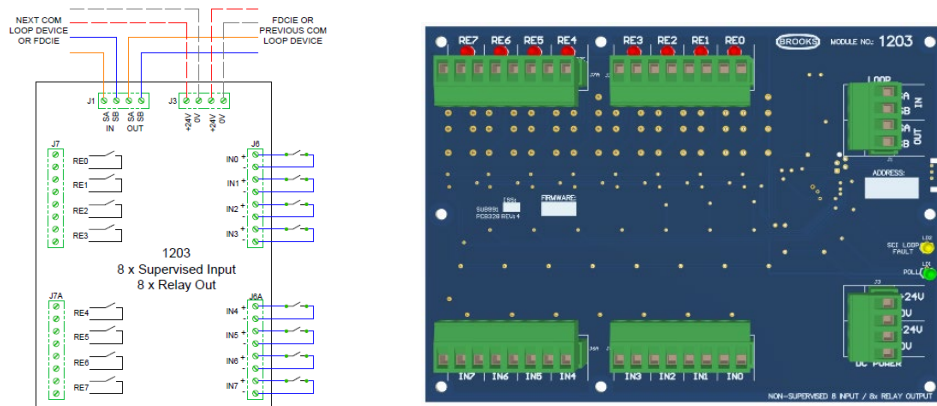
NEXT COM LOOP DEVICE OR FDCIE

FDCIE OR PREVIOUS COM LOOP DEVICE

J1 SA SB IN SA SB OUT

J3 +24V 0V +24V 0V

J7

RE0

RE1

RE2

RE3

J6

IN0 + -

IN1 + -

IN2 + -

IN3 + -

1203
8 x Supervised Input
8 x Relay Out

J7A

RE4

RE5

RE6

RE7

J6A

IN4 + -

IN5 + -

IN6 + -

IN7 + -

RE7 RE6 RE5 RE4 RE3 RE2 RE1 RE0

BROOKS

MODULE NO: 1203

LOOP

SA SB IN

SA SB OUT

ADDRESS:

FIRMWARE

SUB998 PCB328 REVa 4

SCI LOOP FAULT

POLL

+24V 0V +24V 0V

DC POWER

IN7 IN6 IN5 IN4 IN3 IN2 IN1 IN0

NON-SUPERVISED 8 INPUT / 8x RELAY OUTPUT